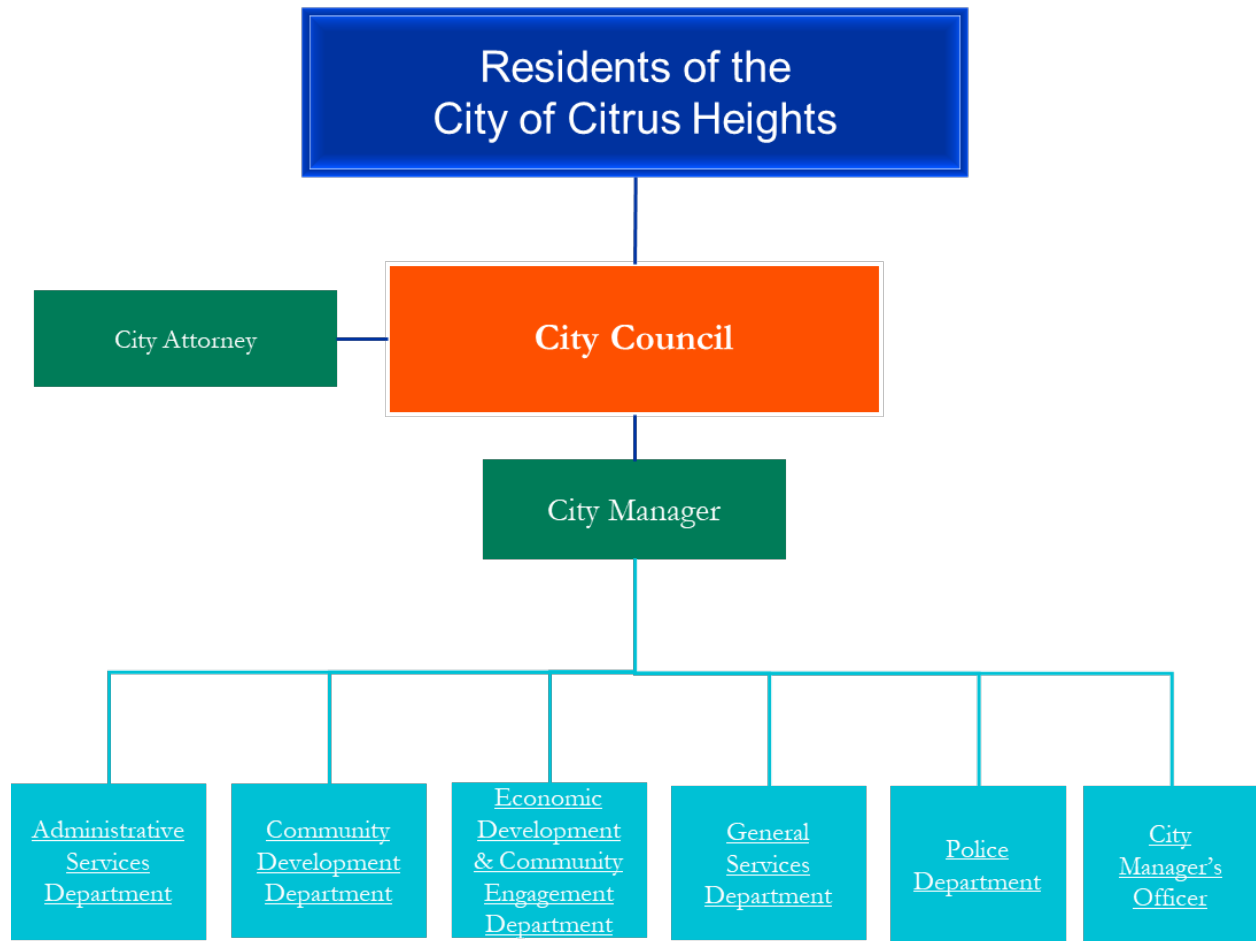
Residents of the City of Citrus Heights

City Attorney

City Council

City Manager

Administrative Services Department

Community Development Department

Economic Development & Community Engagement Department

General Services Department

Police Department

City Manager's Officer